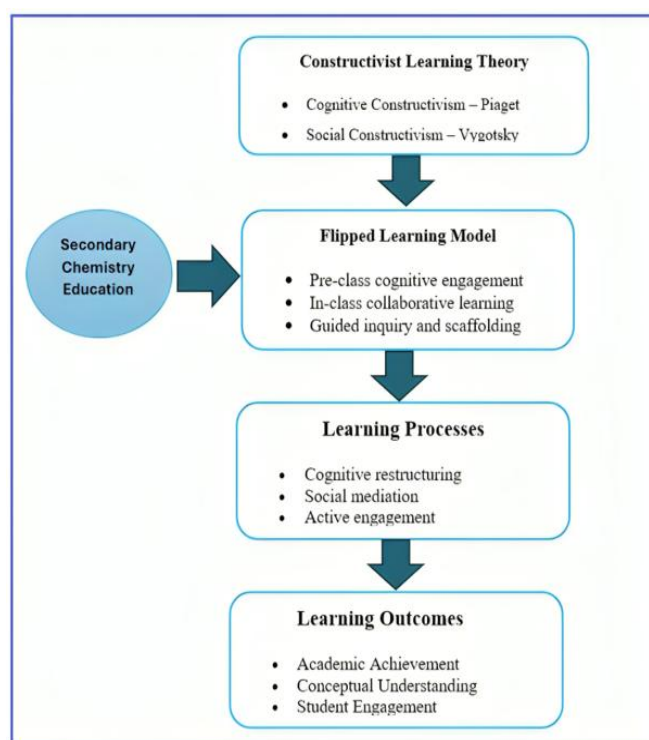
Constructivist Learning Theory

• Cognitive Constructivism – Piaget
• Social Constructivism – Vygotsky

Secondary Chemistry Education

Flipped Learning Model

• Pre-class cognitive engagement
• In-class collaborative learning
• Guided inquiry and scaffolding

Learning Processes

• Cognitive restructuring
• Social mediation
• Active engagement

Learning Outcomes

• Academic Achievement
• Conceptual Understanding
• Student Engagement